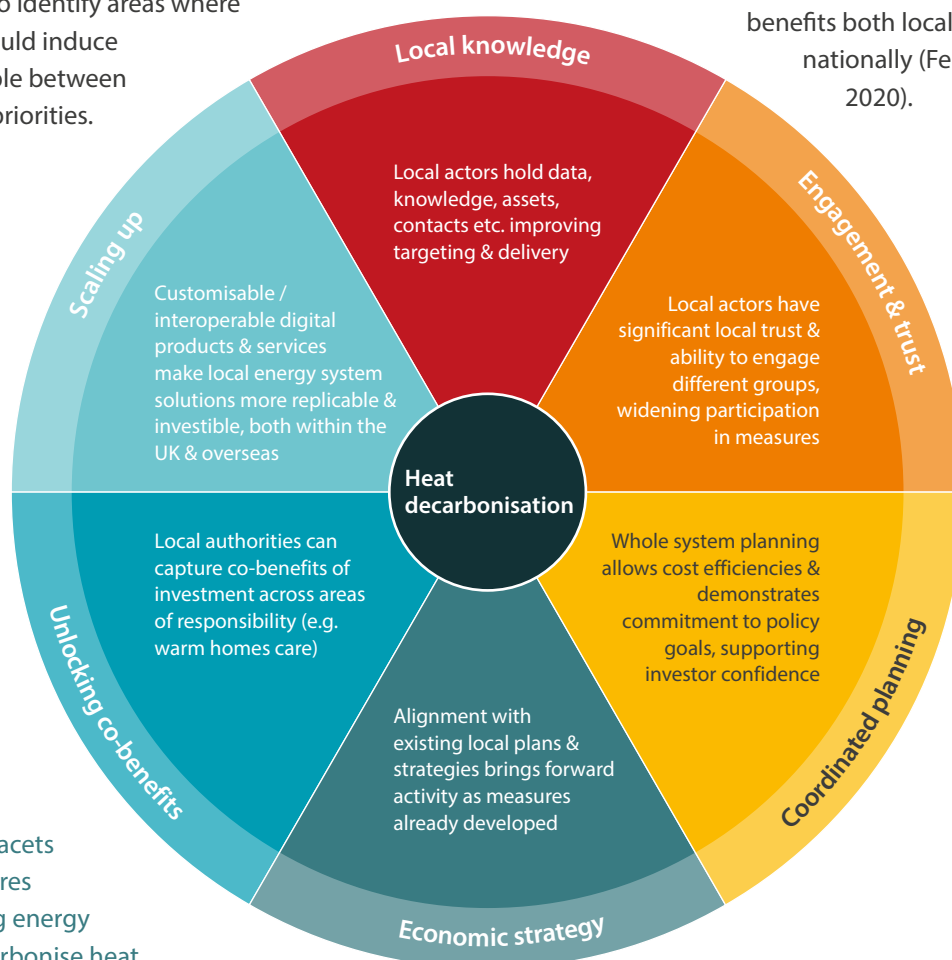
o identify areas where
uld induce
ole between
priorities.

benefits both local
nationally (Fe
2020).

Local knowledge

Local actors hold data, knowledge, assets, contacts etc. improving targeting & delivery

Engagement & trust

Local actors have significant local trust & ability to engage different groups, widening participation in measures

Coordinated planning

Whole system planning allows cost efficiencies & demonstrates commitment to policy goals, supporting investor confidence

Economic strategy

Alignment with existing local plans & strategies brings forward activity as measures already developed

Unlocking co-benefits

Local authorities can capture co-benefits of investment across areas of responsibility (e.g. warm homes care)

Scaling up

Customisable / interoperable digital products & services make local energy system solutions more replicable & investible, both within the UK & overseas

Heat decarbonisation

acets
res
g energy
rbonise heat